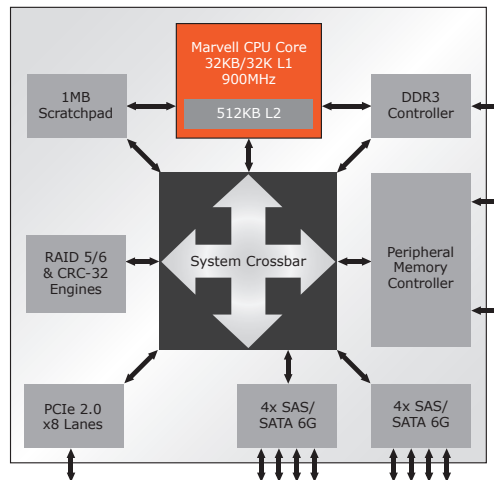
Marvell CPU Core
32KB/32K L1
900MHz

512KB L2

1MB
Scratchpad

DDR3
Controller

RAID 5/6
& CRC-32
Engines

System Crossbar

Peripheral
Memory
Controller

PCIe 2.0
x8 Lanes

4x SAS/
SATA 6G

4x SAS/
SATA 6G